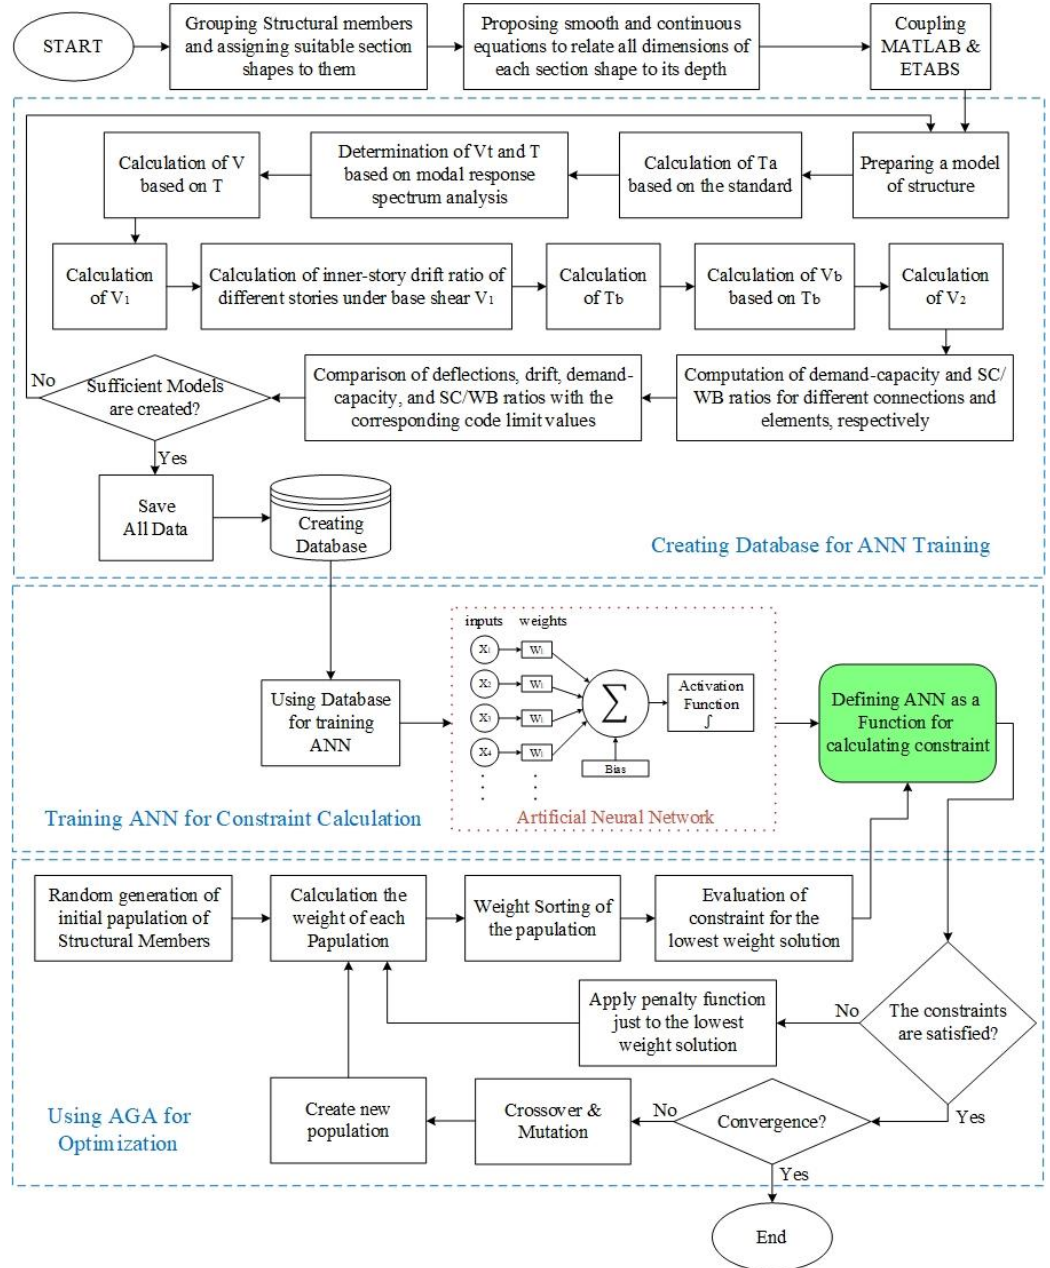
START

Grouping Structural members and assigning suitable section shapes to them

Proposing smooth and continuous equations to relate all dimensions of each section shape to its depth

Coupling MATLAB & ETABS

Preparing a model of structure

Calculation of Ta based on the standard

Determination of Vt and T based on modal response spectrum analysis

Calculation of V based on T

Calculation of $V_1$

Calculation of inner-story drift ratio of different stories under base shear $V_1$

Calculation of $T_b$

Calculation of $V_b$ based on $T_b$

Calculation of $V_2$

Computation of demand-capacity and SC/WB ratios for different connections and elements, respectively

Comparison of deflections, drift, demand-capacity, and SC/WB ratios with the corresponding code limit values

Sufficient Models are created?

No

Yes

Save All Data

Creating Database

Creating Database for ANN Training

Using Database for training ANN

inputs weights

$X_1$ $W_1$

$X_2$ $W_1$

$X_3$ $W_1$

$X_4$ $W_1$

$\sum$

Activation Function $\int$

Bias

Artificial Neural Network

Defining ANN as a Function for calculating constraint

Training ANN for Constraint Calculation

Random generation of initial papulation of Structural Members

Calculation the weight of each Papulation

Weight Sorting of the papulation

Evaluation of constraint for the lowest weight solution

The constraints are satisfied?

No

Apply penalty function just to the lowest weight solution

Yes

Convergence?

No

Crossover & Mutation

Create new population

Using AGA for Optimization

Yes

End